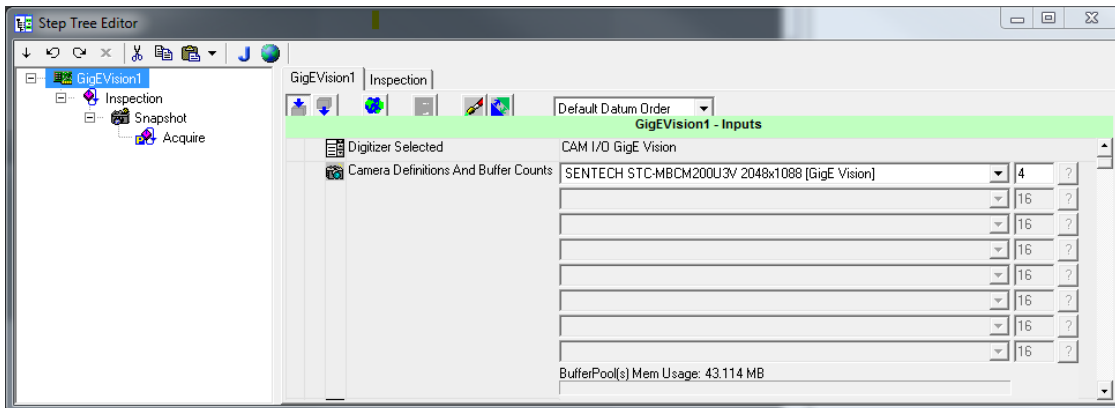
Step Tree Editor

GigEVision1
Inspection
Snapshot
Acquire

GigEVision1 | Inspection

Default Datum Order

GigEVision1 - Inputs

Digitizer Selected | CAM I/O GigE Vision

Camera Definitions And Buffer Counts | SENTECH STC-MBCM200U3V 2048x1088 [GigE Vision] | 4 | ?

16 | ?
16 | ?
16 | ?
16 | ?
16 | ?
16 | ?
16 | ?

BufferPool(s) Mem Usage: 43.114 MB